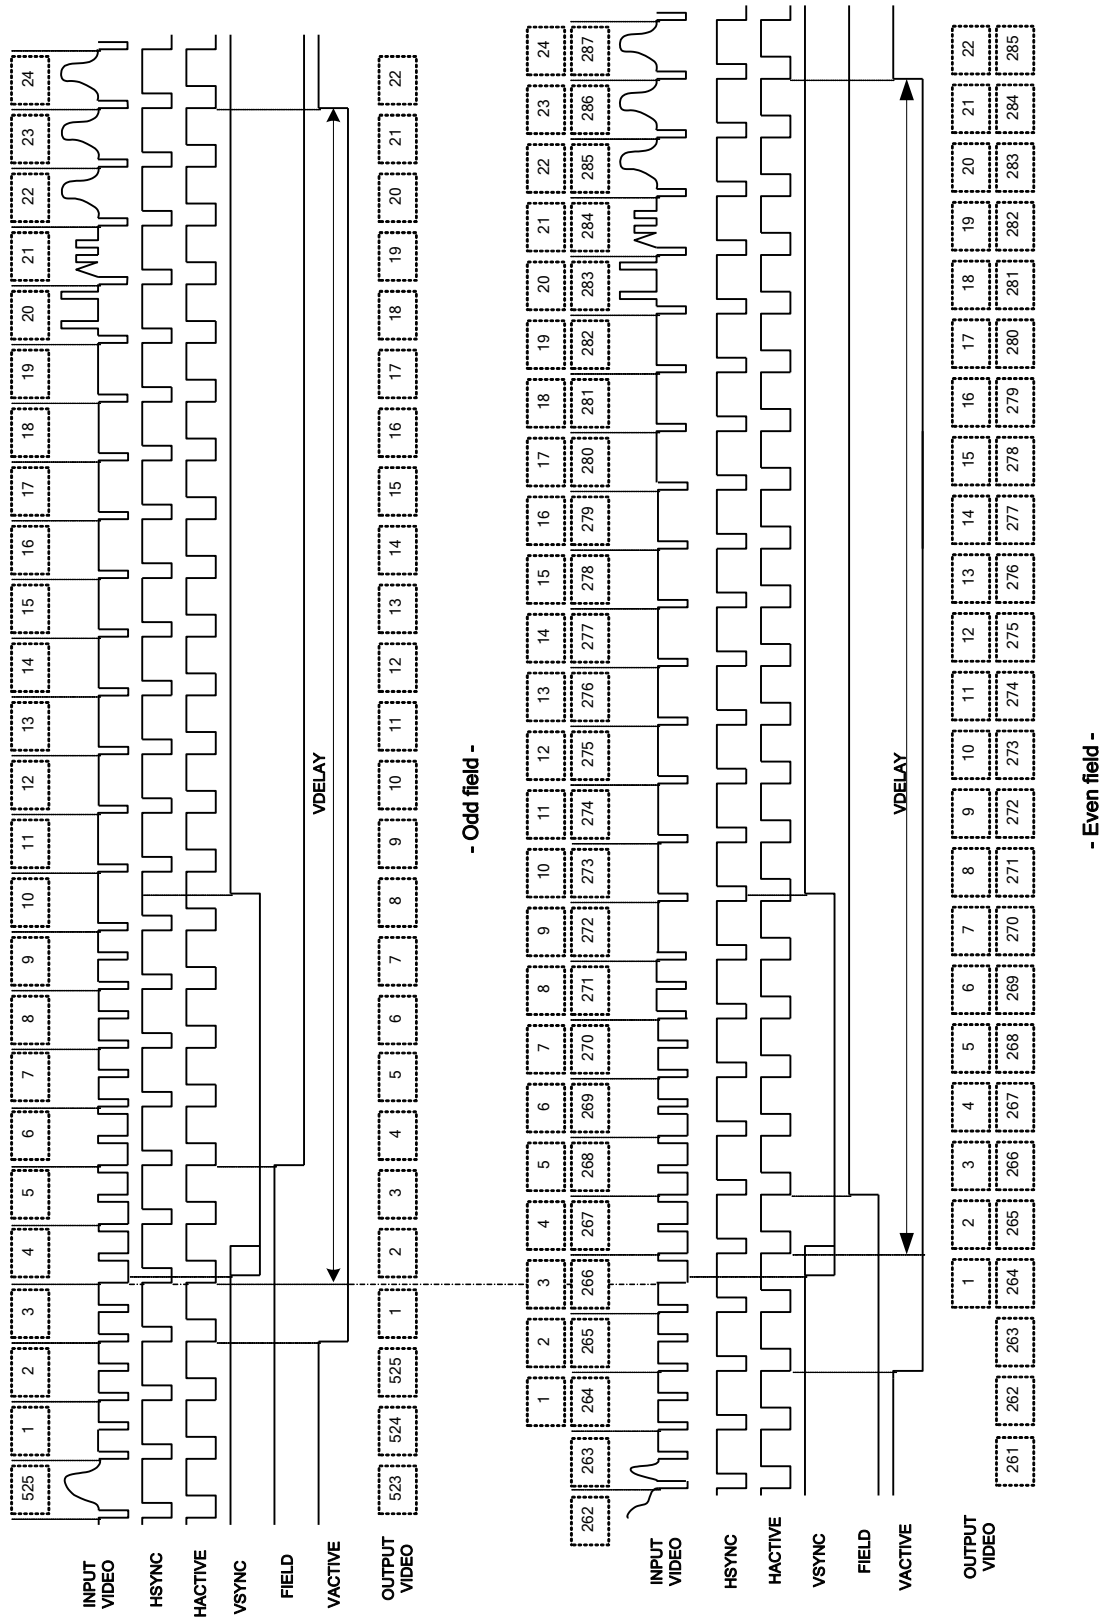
525 1 2 3 4 5 6 7 8 9 10 11 12 13 14 15 16 17 18 19 20 21 22 23 24

INPUT VIDEO

HSYNC

HACTIVE

VSYNC

FIELD

VACTIVE

VDELAY

OUTPUT VIDEO

523 524 525 1 2 3 4 5 6 7 8 9 10 11 12 13 14 15 16 17 18 19 20 21 22

- Odd field -

1 2 3 4 5 6 7 8 9 10 11 12 13 14 15 16 17 18 19 20 21 22 23 24

262 263 264 265 266 267 268 269 270 271 272 273 274 275 276 277 278 279 280 281 282 283 284 285 286 287

INPUT VIDEO

HSYNC

HACTIVE

VSYNC

FIELD

VACTIVE

VDELAY

OUTPUT VIDEO

1 2 3 4 5 6 7 8 9 10 11 12 13 14 15 16 17 18 19 20 21 22

261 262 263 264 265 266 267 268 269 270 271 272 273 274 275 276 277 278 279 280 281 282 283 284 285

- Even field -